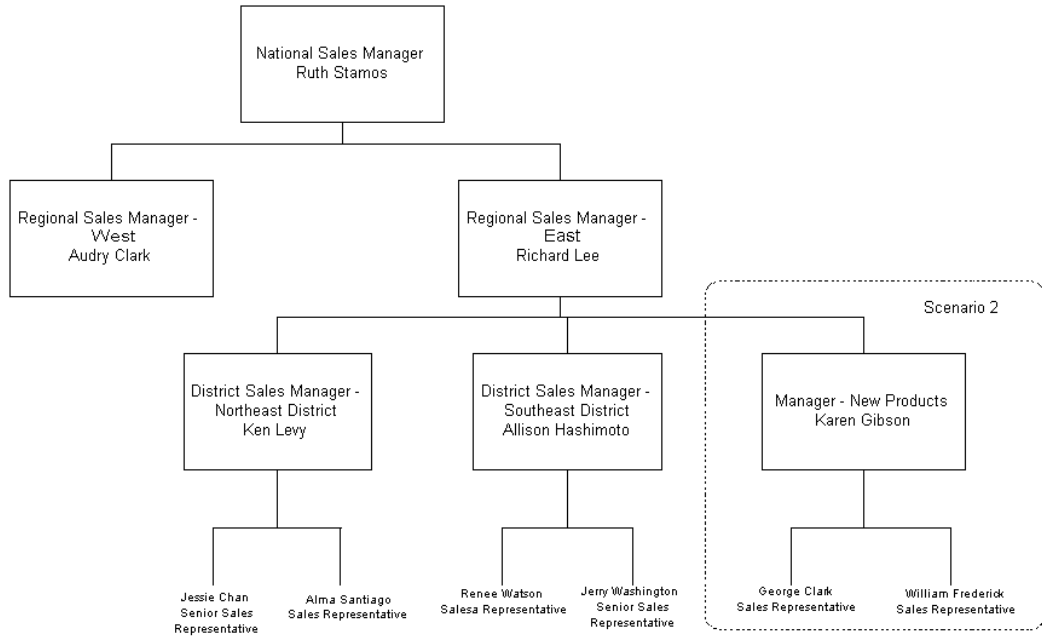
National Sales Manager
Ruth Stamos

Regional Sales Manager - West
Audry Clark

Regional Sales Manager - East
Richard Lee

Scenario 2

District Sales Manager - Northeast District
Ken Levy

District Sales Manager - Southeast District
Allison Hashimoto

Manager - New Products
Karen Gibson

Jessie Chan
Senior Sales Representative

Alma Santiago
Sales Representative

Renee Watson
Salesa Representative

Jerry Washington
Senior Sales Representative

George Clark
Sales Representative

William Frederick
Sales Representative